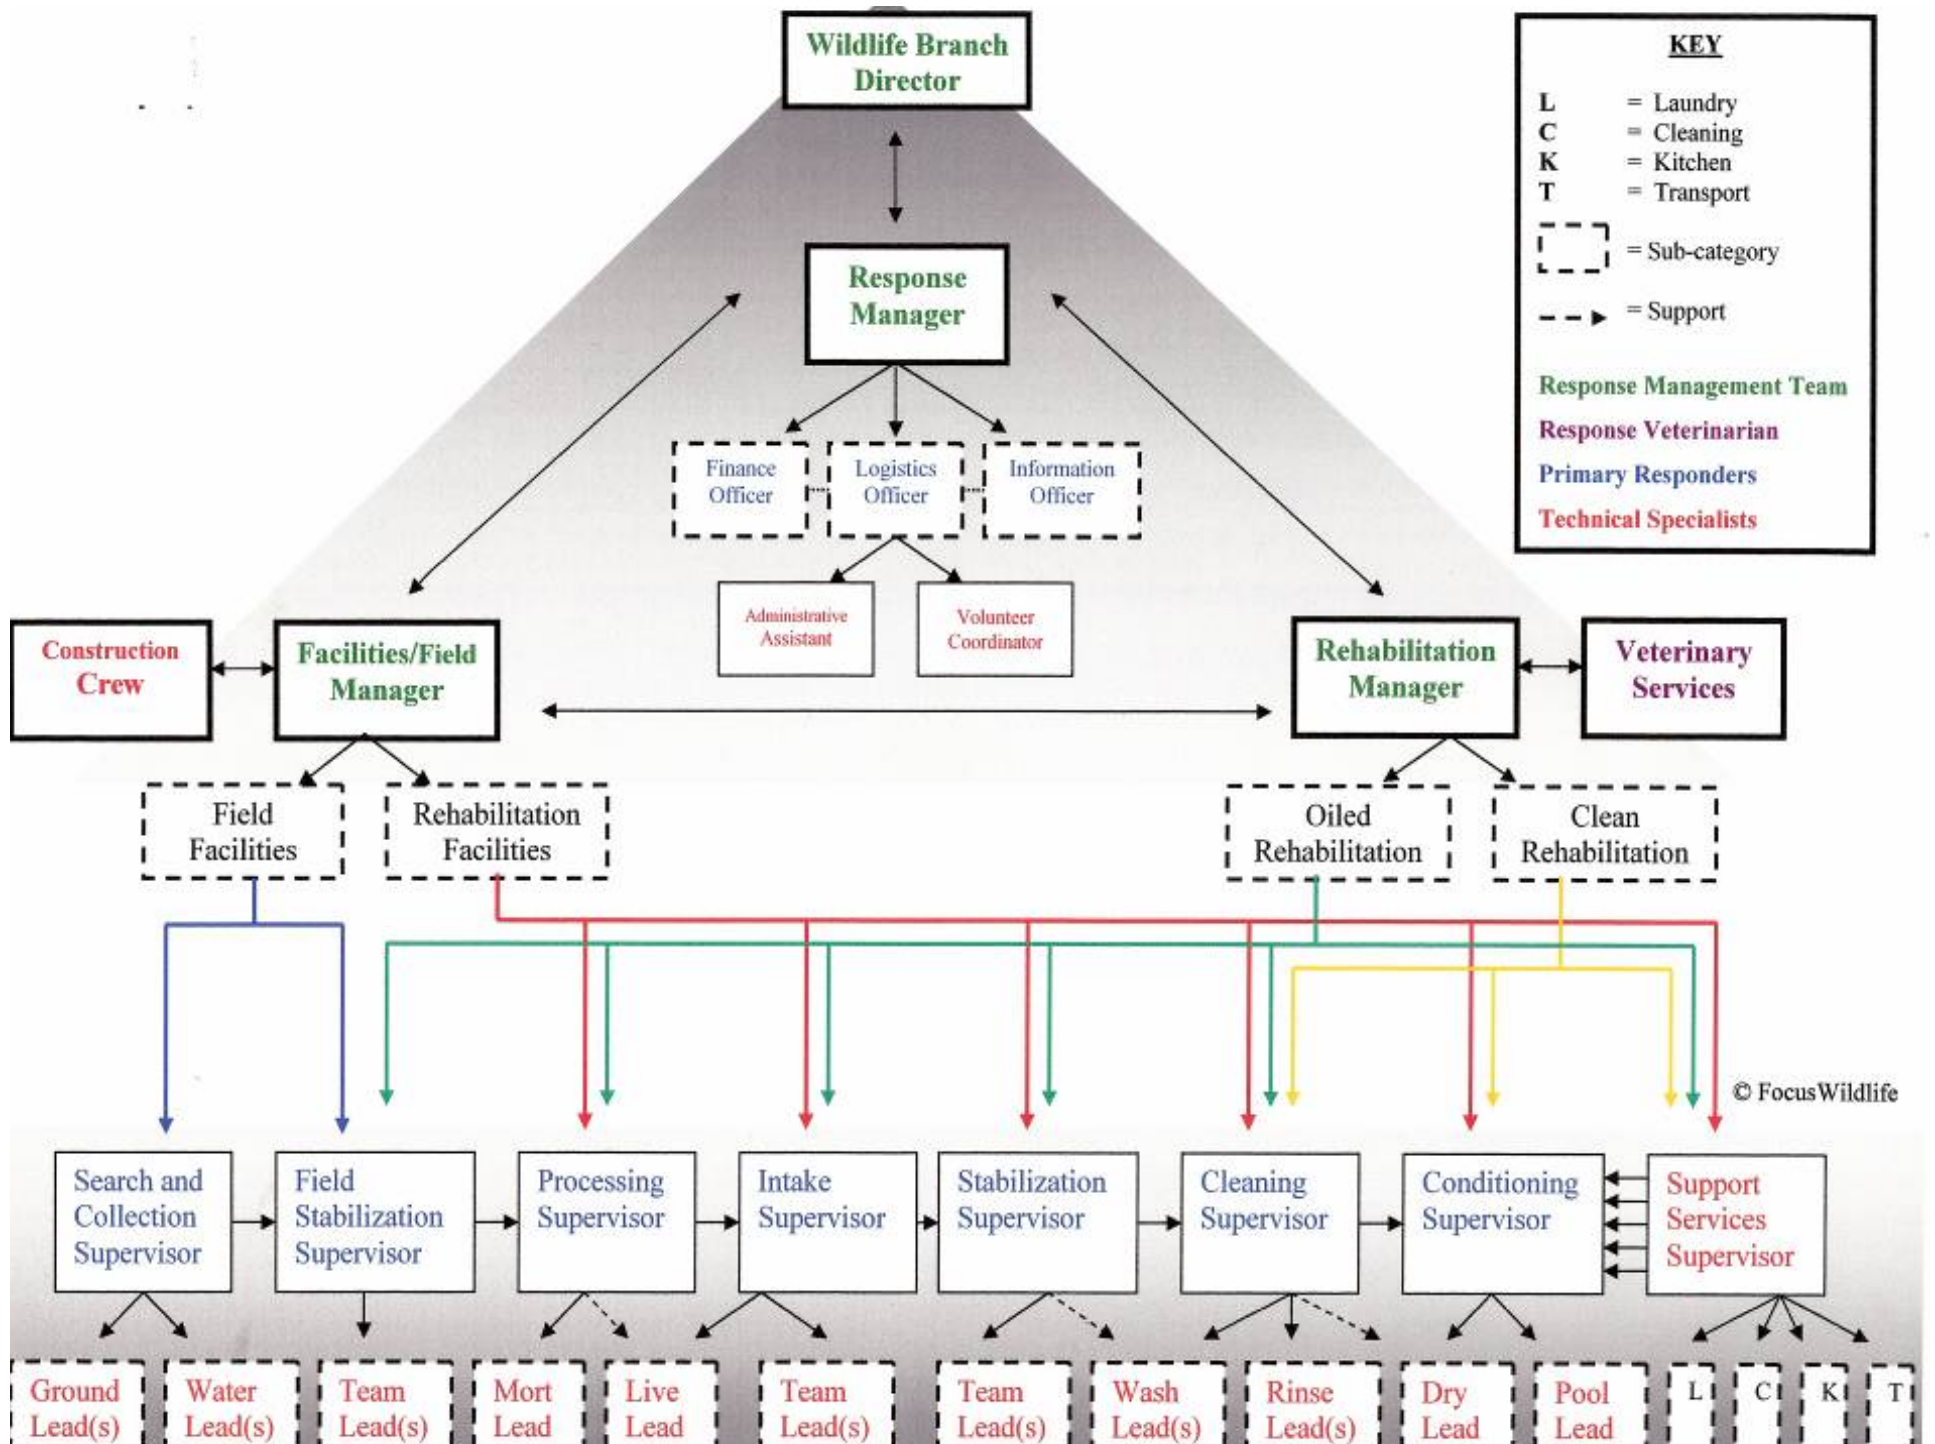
Wildlife Branch Director

KEY

L = Laundry
C = Cleaning
K = Kitchen
T = Transport
= Sub-category
= Support

Response Management Team
Response Veterinarian
Primary Responders
Technical Specialists

Response Manager

Finance Officer

Logistics Officer

Information Officer

Administrative Assistant

Volunteer Coordinator

Construction Crew

Facilities/Field Manager

Rehabilitation Manager

Veterinary Services

Field Facilities

Rehabilitation Facilities

Oiled Rehabilitation

Clean Rehabilitation

© FocusWildlife

Search and Collection Supervisor

Field Stabilization Supervisor

Processing Supervisor

Intake Supervisor

Stabilization Supervisor

Cleaning Supervisor

Conditioning Supervisor

Support Services Supervisor

Ground Lead(s)

Water Lead(s)

Team Lead(s)

Mort Lead

Live Lead

Team Lead(s)

Team Lead(s)

Wash Lead(s)

Rinse Lead(s)

Dry Lead

Pool Lead

L

C

K

T